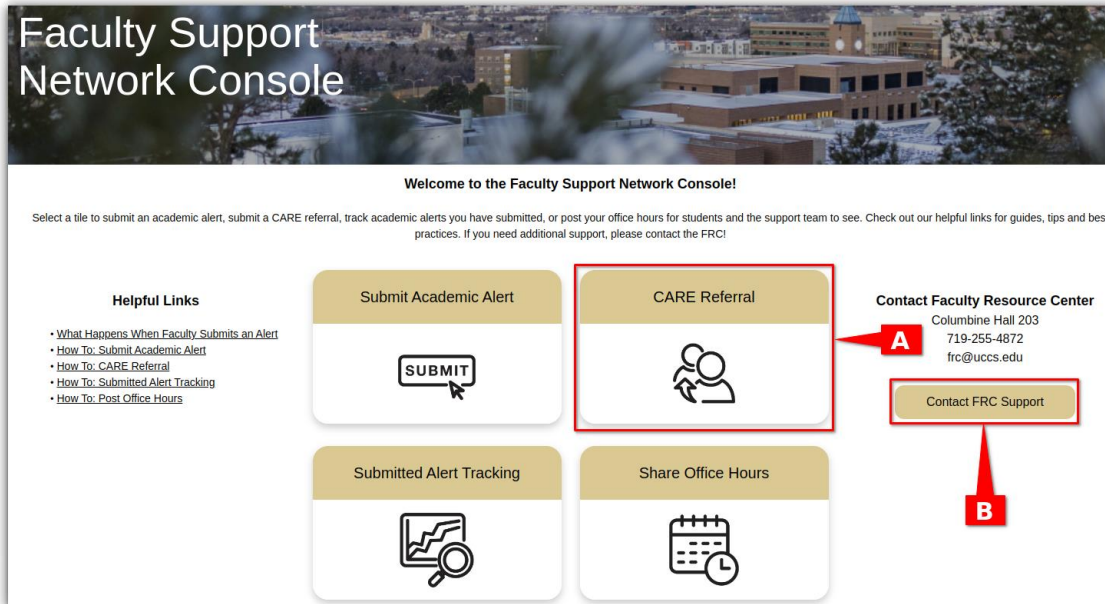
Faculty Support Network Console

Welcome to the Faculty Support Network Console!

Select a tile to submit an academic alert, submit a CARE referral, track academic alerts you have submitted, or post your office hours for students and the support team to see. Check out our helpful links for guides, tips and bes practices. If you need additional support, please contact the FRC!

Helpful Links

• What Happens When Faculty Submits an Alert
• How To: Submit Academic Alert
• How To: CARE Referral
• How To: Submitted Alert Tracking
• How To: Post Office Hours

Submit Academic Alert

SUBMIT

CARE Referral

A

Contact Faculty Resource Center
Columbine Hall 203
719-255-4872
frc@uccs.edu

Contact FRC Support

B

Submitted Alert Tracking

Share Office Hours